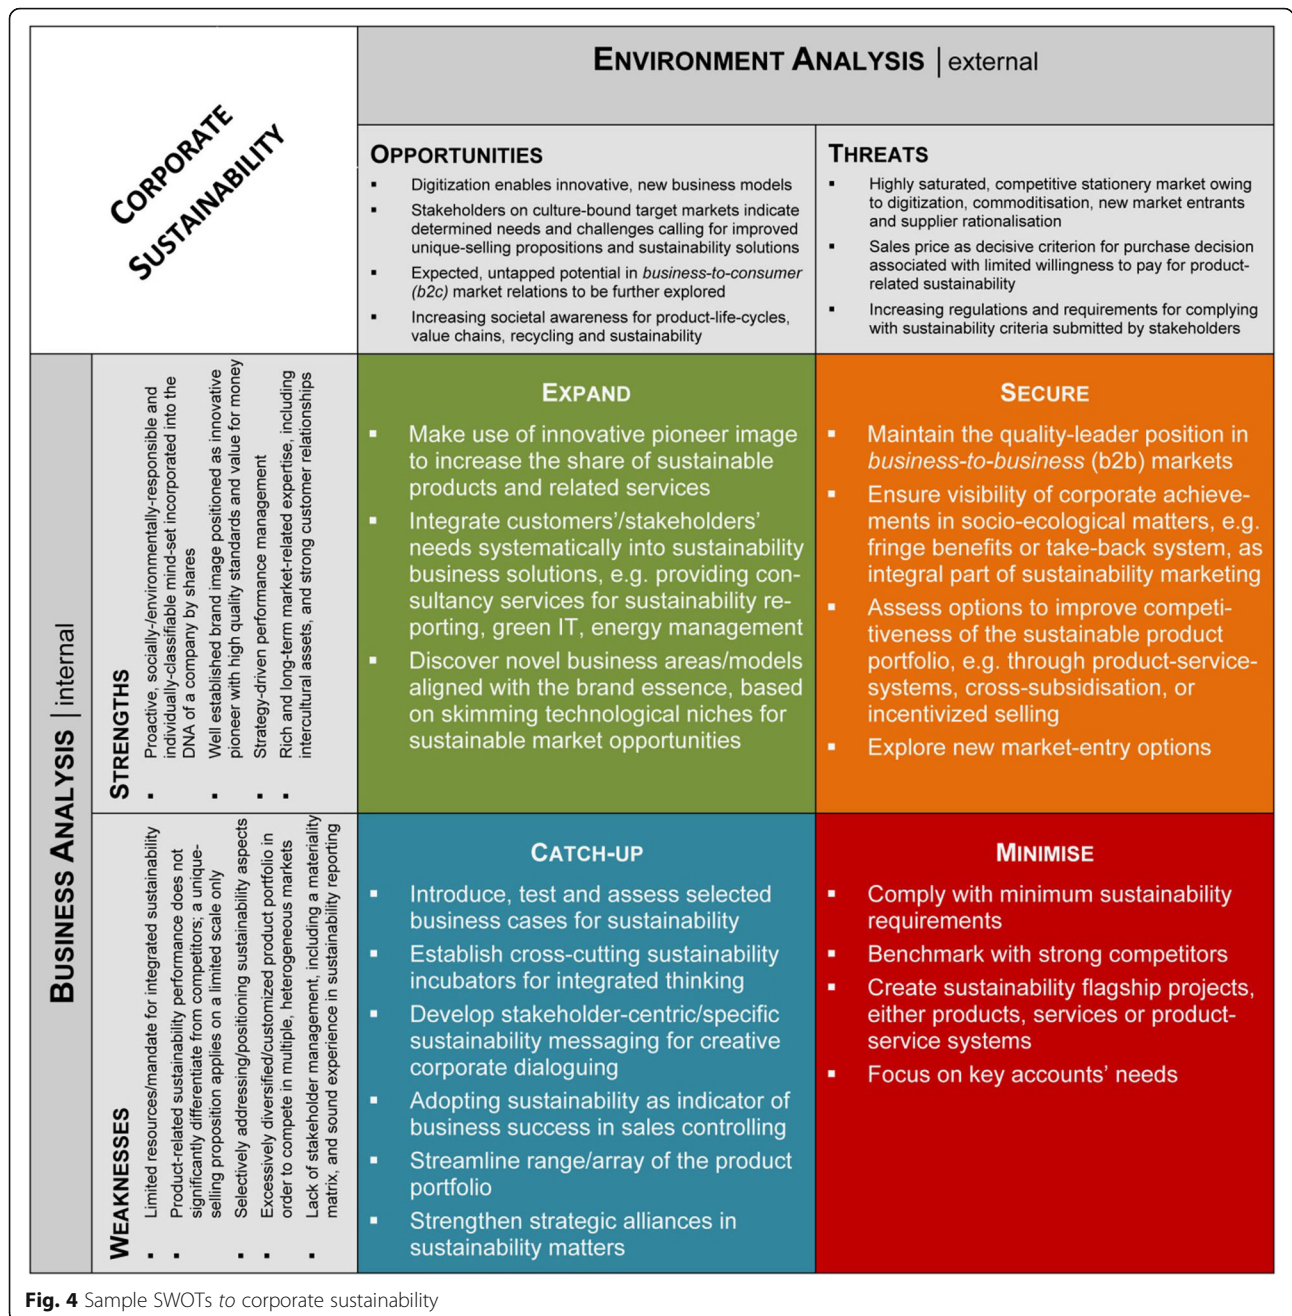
CORPORATE SUSTAINABILITY

ENVIRONMENT ANALYSIS | external

OPPORTUNITIES
- Digitization enables innovative, new business models
- Stakeholders on culture-bound target markets indicate determined needs and challenges calling for improved unique-selling propositions and sustainability solutions
- Expected, untapped potential in business-to-consumer (b2c) market relations to be further explored
- Increasing societal awareness for product-life-cycles, value chains, recycling and sustainability

THREATS
- Highly saturated, competitive stationery market owing to digitization, commoditisation, new market entrants and supplier rationalisation
- Sales price as decisive criterion for purchase decision associated with limited willingness to pay for product-related sustainability
- Increasing regulations and requirements for complying with sustainability criteria submitted by stakeholders

BUSINESS ANALYSIS | internal

STRENGTHS
- Proactive, socially-/environmentally-responsible and individually-classifiable mind-set incorporated into the DNA of a company by shares
- Well established brand image positioned as innovative pioneer with high quality standards and value for money
- Strategy-driven performance management
- Rich and long-term market-related expertise, including intercultural assets, and strong customer relationships

EXPAND
- Make use of innovative pioneer image to increase the share of sustainable products and related services
- Integrate customers'/stakeholders' needs systematically into sustainability business solutions, e.g. providing consultancy services for sustainability reporting, green IT, energy management
- Discover novel business areas/models aligned with the brand essence, based on skimming technological niches for sustainable market opportunities

SECURE
- Maintain the quality-leader position in business-to-business (b2b) markets
- Ensure visibility of corporate achievements in socio-ecological matters, e.g. fringe benefits or take-back system, as integral part of sustainability marketing
- Assess options to improve competitiveness of the sustainable product portfolio, e.g. through product-service-systems, cross-subsidisation, or incentivized selling
- Explore new market-entry options

WEAKNESSES
- Limited resources/mandate for integrated sustainability
- Product-related sustainability performance does not significantly differentiate from competitors; a unique-selling proposition applies on a limited scale only
- Selectively addressing/positioning sustainability aspects
- Excessively diversified/customized product portfolio in order to compete in multiple, heterogeneous markets
- Lack of stakeholder management, including a materiality matrix, and sound experience in sustainability reporting

CATCH-UP
- Introduce, test and assess selected business cases for sustainability
- Establish cross-cutting sustainability incubators for integrated thinking
- Develop stakeholder-centric/specific sustainability messaging for creative corporate dialoguing
- Adopting sustainability as indicator of business success in sales controlling
- Streamline range/array of the product portfolio
- Strengthen strategic alliances in sustainability matters

MINIMISE
- Comply with minimum sustainability requirements
- Benchmark with strong competitors
- Create sustainability flagship projects, either products, services or product-service systems
- Focus on key accounts' needs

Fig. 4 Sample SWOTs to corporate sustainability